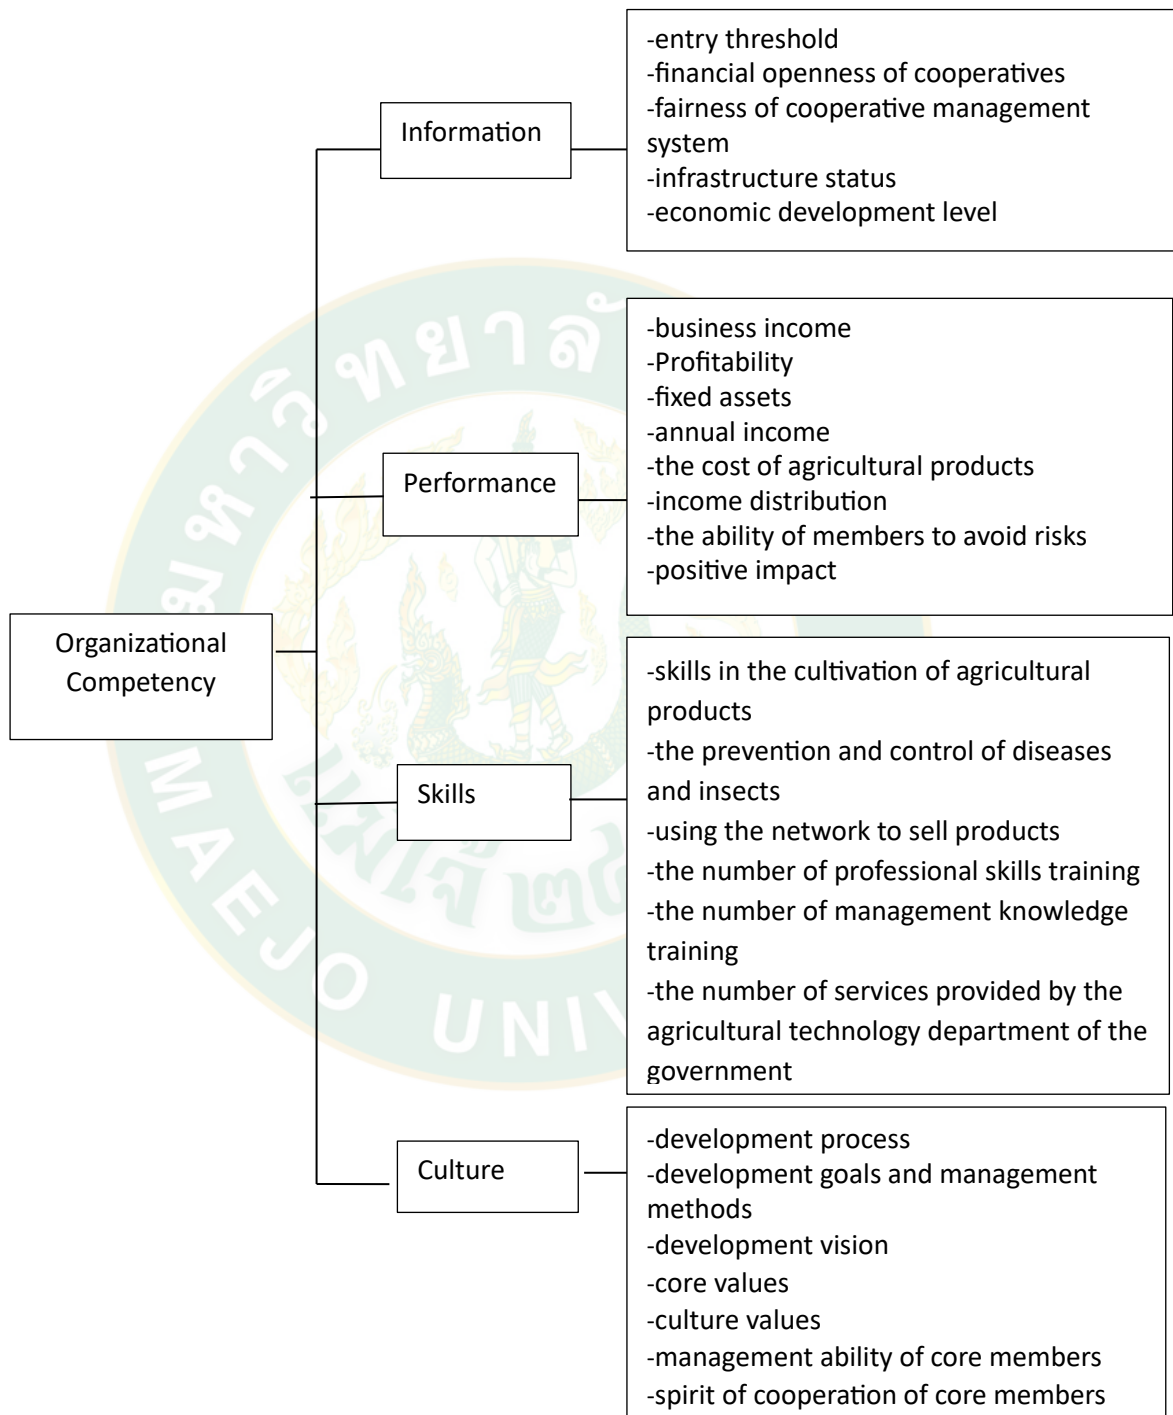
Organizational Competency

Information

-entry threshold
-financial openness of cooperatives
-fairness of cooperative management system
-infrastructure status
-economic development level

Performance

-business income
-Profitability
-fixed assets
-annual income
-the cost of agricultural products
-income distribution
-the ability of members to avoid risks
-positive impact

Skills

-skills in the cultivation of agricultural products
-the prevention and control of diseases and insects
-using the network to sell products
-the number of professional skills training
-the number of management knowledge training
-the number of services provided by the agricultural technology department of the government

Culture

-development process
-development goals and management methods
-development vision
-core values
-culture values
-management ability of core members
-spirit of cooperation of core members

MAEJO UNIV